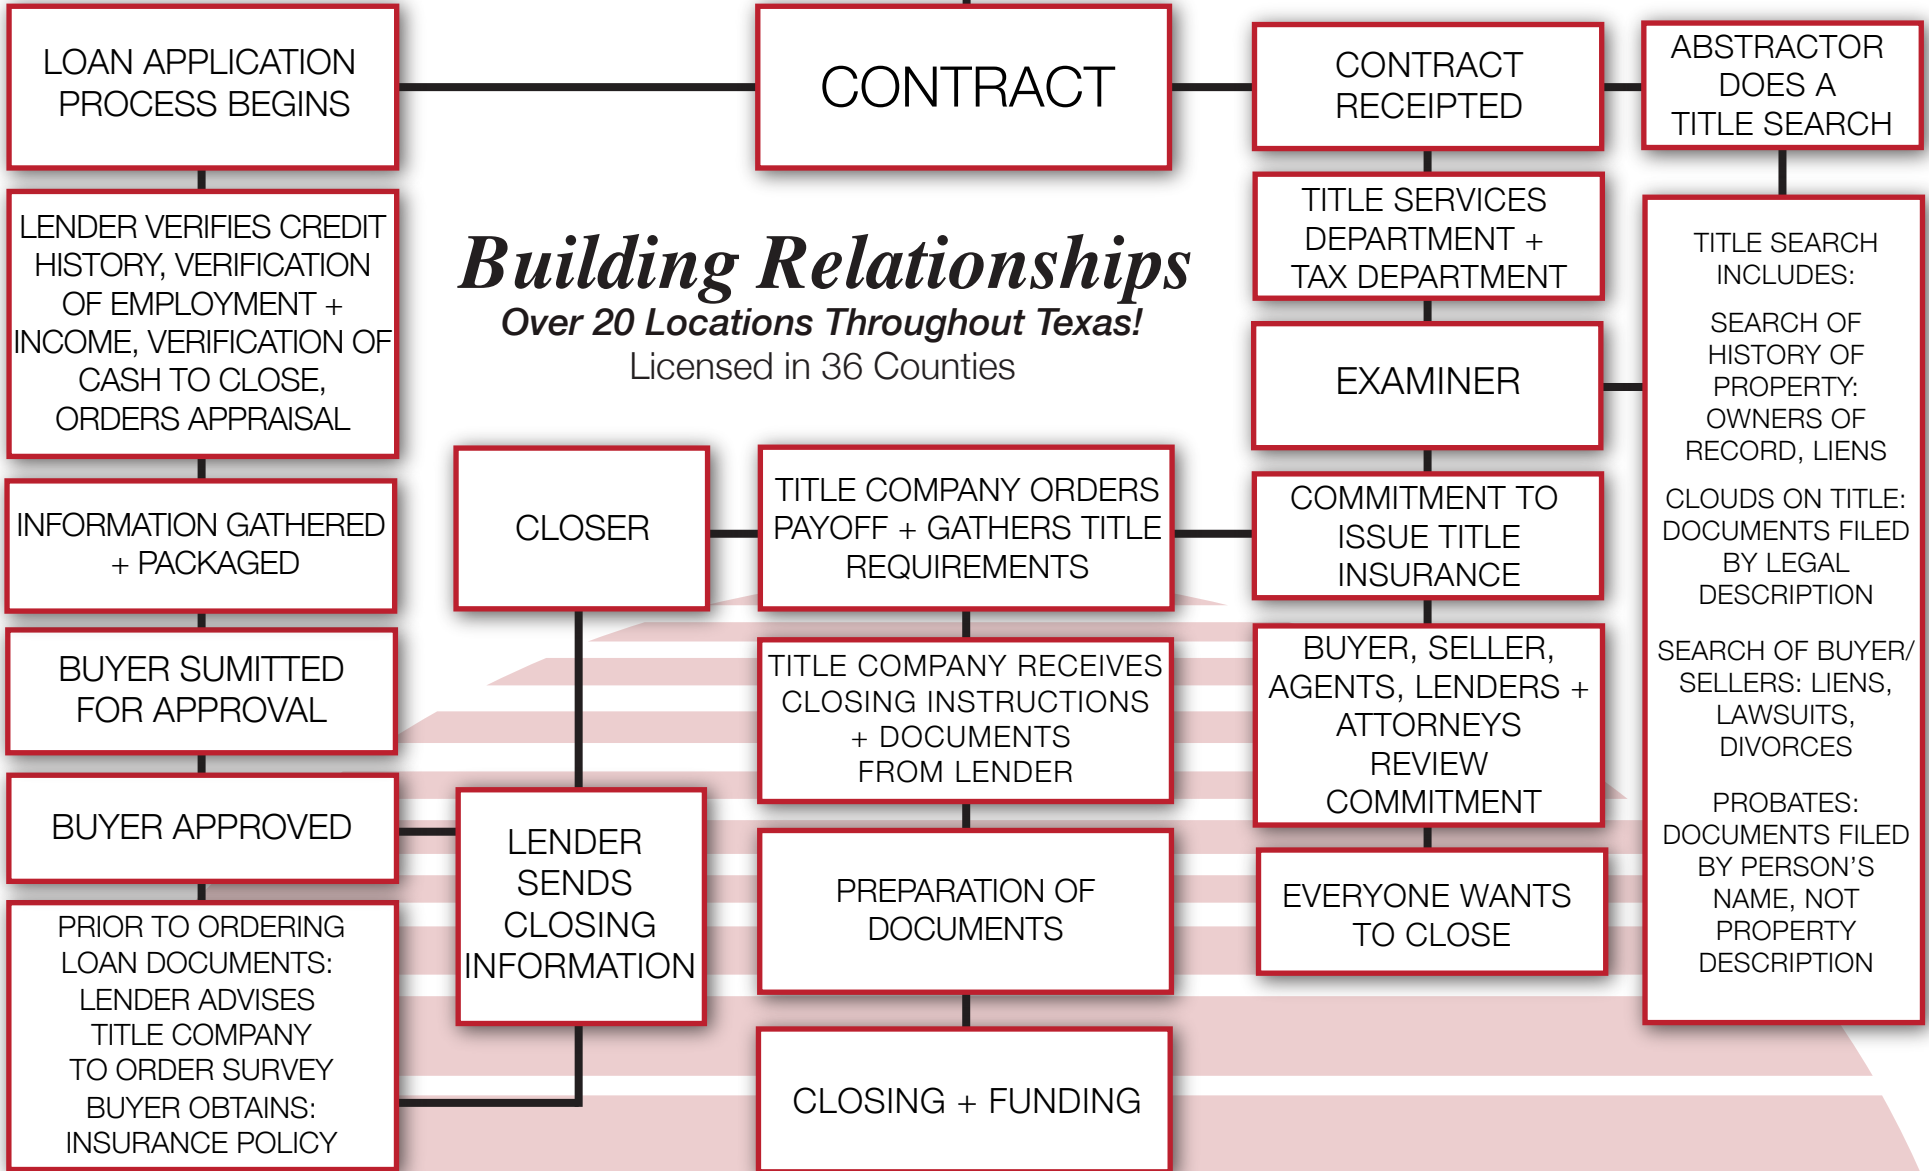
LOAN APPLICATION PROCESS BEGINS

CONTRACT

CONTRACT RECEIPTED

ABSTRACTOR DOES A TITLE SEARCH

LENDER VERIFIES CREDIT HISTORY, VERIFICATION OF EMPLOYMENT + INCOME, VERIFICATION OF CASH TO CLOSE, ORDERS APPRAISAL

Building Relationships

Over 20 Locations Throughout Texas!

Licensed in 36 Counties

TITLE SERVICES DEPARTMENT + TAX DEPARTMENT

EXAMINER

TITLE SEARCH INCLUDES:

SEARCH OF HISTORY OF PROPERTY: OWNERS OF RECORD, LIENS

CLOUDS ON TITLE: DOCUMENTS FILED BY LEGAL DESCRIPTION

SEARCH OF BUYER/ SELLERS: LIENS, LAWSUITS, DIVORCES

PROBATES: DOCUMENTS FILED BY PERSON'S NAME, NOT PROPERTY DESCRIPTION

INFORMATION GATHERED + PACKAGED

CLOSER

TITLE COMPANY ORDERS PAYOFF + GATHERS TITLE REQUIREMENTS

COMMITMENT TO ISSUE TITLE INSURANCE

BUYER SUMITTED FOR APPROVAL

TITLE COMPANY RECEIVES CLOSING INSTRUCTIONS + DOCUMENTS FROM LENDER

BUYER, SELLER, AGENTS, LENDERS + ATTORNEYS REVIEW COMMITMENT

BUYER APPROVED

LENDER SENDS CLOSING INFORMATION

PREPARATION OF DOCUMENTS

EVERYONE WANTS TO CLOSE

PRIOR TO ORDERING LOAN DOCUMENTS: LENDER ADVISES TITLE COMPANY TO ORDER SURVEY BUYER OBTAINS: INSURANCE POLICY

CLOSING + FUNDING